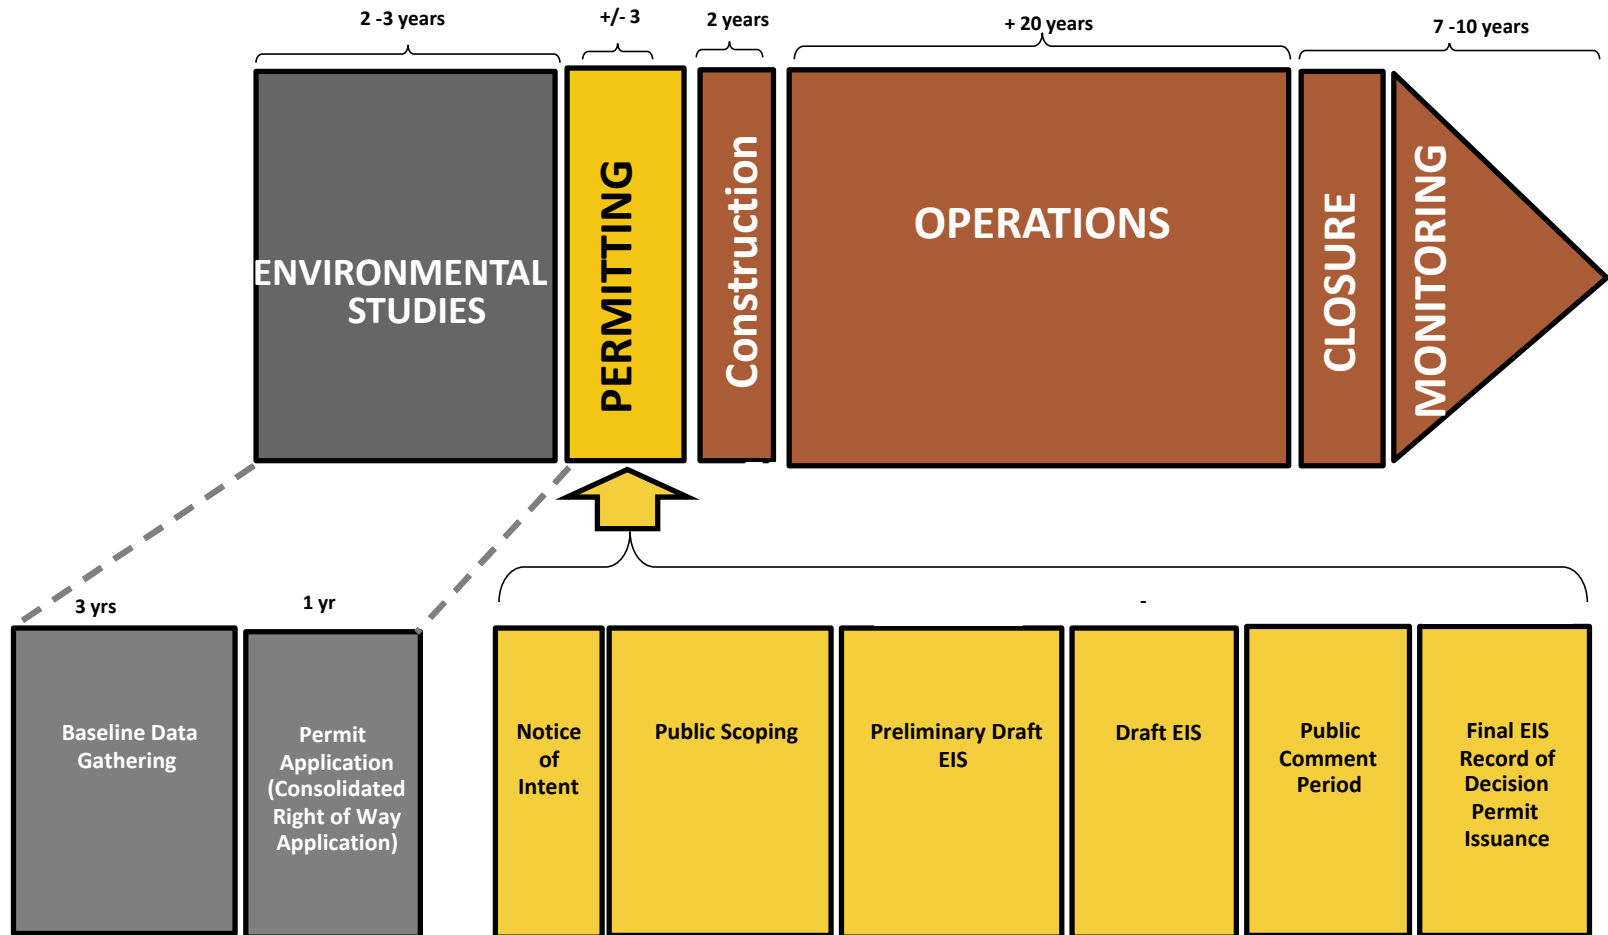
2 -3 years

+/- 3

2 years

+ 20 years

7 -10 years

ENVIRONMENTAL STUDIES

PERMITTING

Construction

OPERATIONS

CLOSURE

MONITORING

3 yrs

1 yr

-

Baseline Data Gathering

Permit Application (Consolidated Right of Way Application)

Notice of Intent

Public Scoping

Preliminary Draft EIS

Draft EIS

Public Comment Period

Final EIS Record of Decision Permit Issuance